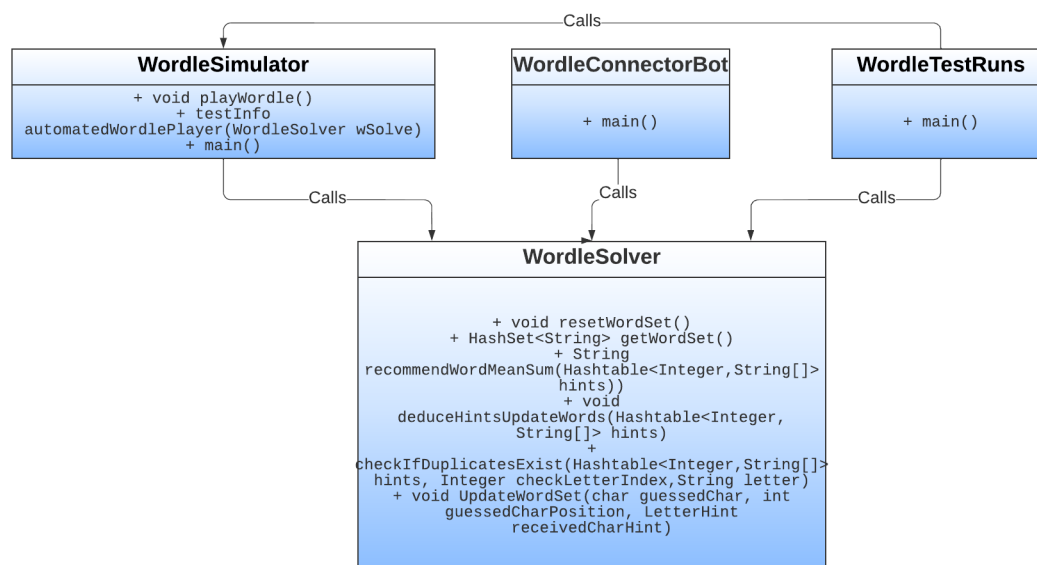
Calls

WordleSimulator

+ void playWordle()
+ testInfo
automatedWordlePlayer(WordleSolver wSolve)
+ main()

WordleConnectorBot

+ main()

WordleTestRuns

+ main()

Calls

Calls

Calls

WordleSolver

+ void resetWordSet()
+ HashSet<String> getWordSet()
+ String
recommendWordMeanSum(Hashtable<Integer,String[]> hints))
+ void
deduceHintsUpdateWords(Hashtable<Integer, String[]> hints)
+
checkIfDuplicatesExist(Hashtable<Integer,String[]> hints, Integer checkLetterIndex,String letter)
+ void UpdateWordSet(char guessedChar, int guessedCharPosition, LetterHint receivedCharHint)